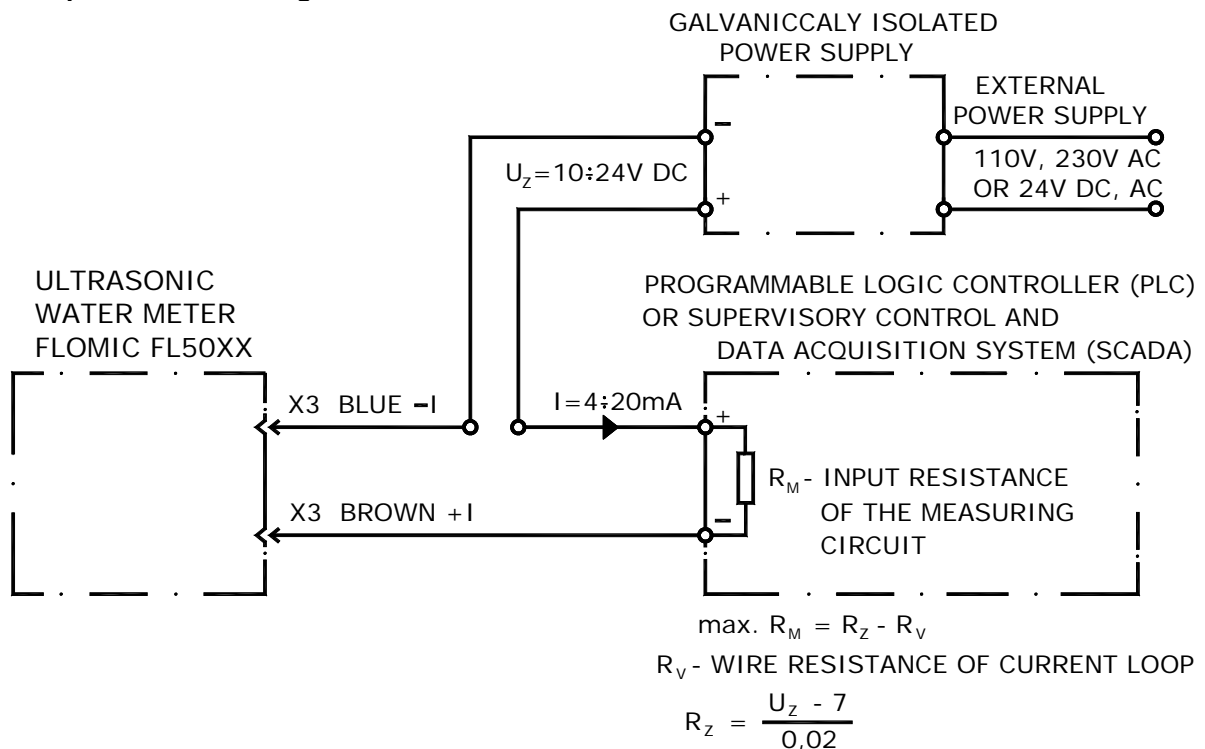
GALVANICCALY ISOLATED POWER SUPPLY

EXTERNAL POWER SUPPLY

–

$U_Z=10\div24V$ DC

+

110V, 230V AC OR 24V DC, AC

ULTRASONIC WATER METER FLOMIC FL50XX

PROGRAMMABLE LOGIC CONTROLLER (PLC) OR SUPERVISORY CONTROL AND DATA ACQUISITION SYSTEM (SCADA)

X3 BLUE –I

$I=4\div20mA$

+

$R_M$ - INPUT RESISTANCE OF THE MEASURING CIRCUIT

X3 BROWN +I

–

max. $R_M = R_Z - R_V$

$R_V$ - WIRE RESISTANCE OF CURRENT LOOP

$R_Z = \frac{U_Z - 7}{0,02}$